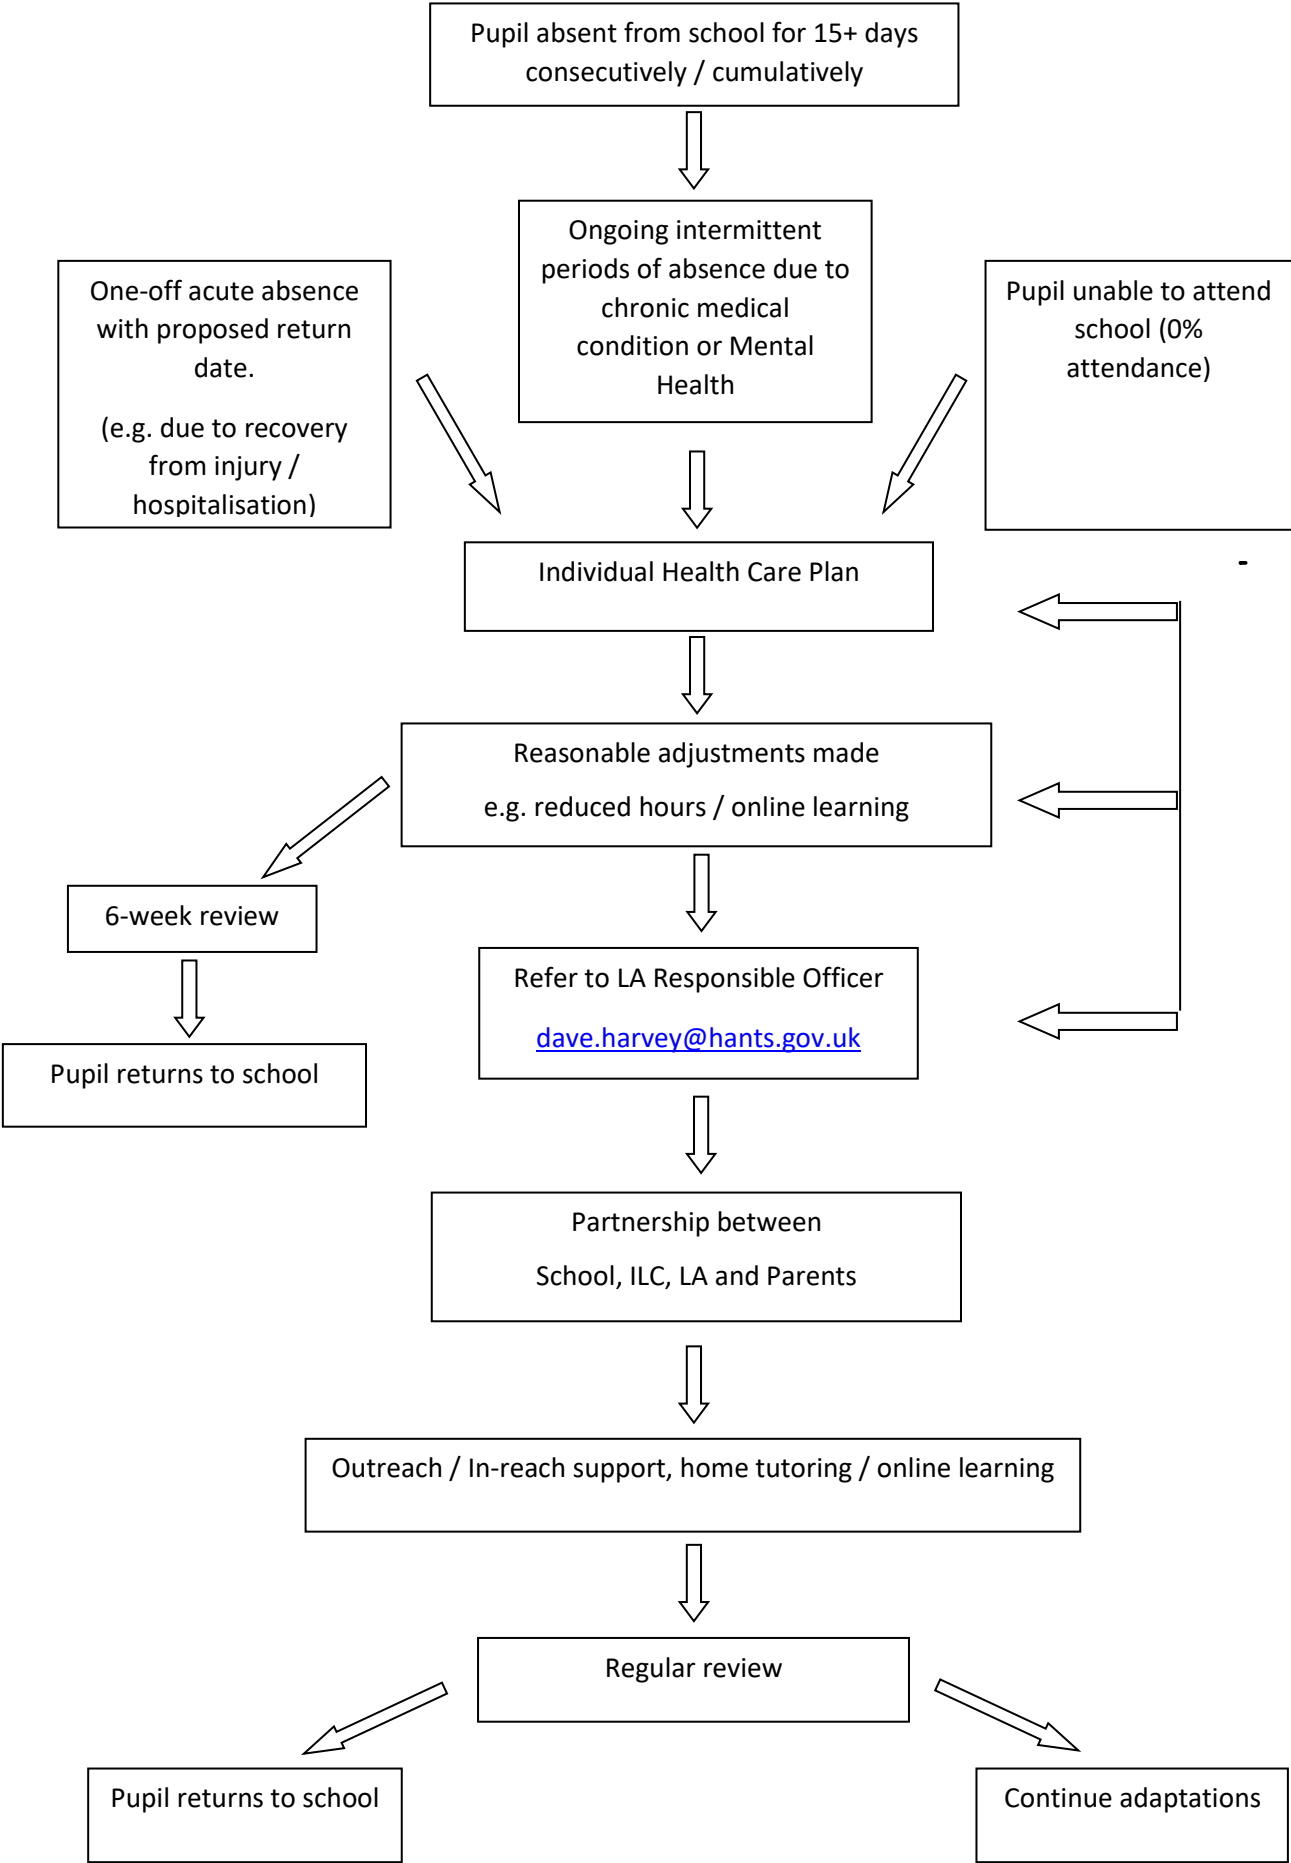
Pupil absent from school for 15+ days consecutively / cumulatively

One-off acute absence with proposed return date.

(e.g. due to recovery from injury / hospitalisation)

Ongoing intermittent periods of absence due to chronic medical condition or Mental Health

Pupil unable to attend school (0% attendance)

-

Individual Health Care Plan

Reasonable adjustments made

e.g. reduced hours / online learning

6-week review

Pupil returns to school

Refer to LA Responsible Officer

dave.harvey@hants.gov.uk

Partnership between

School, ILC, LA and Parents

Outreach / In-reach support, home tutoring / online learning

Regular review

Pupil returns to school

Continue adaptations